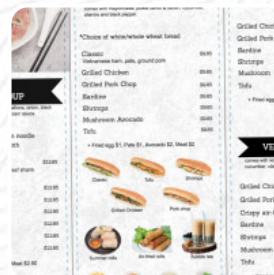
... with vegetables, pickled carrot and cucumber, cilantro and black pepper

Choice of white/whole wheat bread

Classic $4.95
Vietnamese ham, pate, ground pork
Grilled Chicken $4.95
Grilled Pork Chop $4.95
Sardine $4.95
Shrimps $4.95
Mushroom Avocado $4.95
Tofu $4.95

• Fried egg $1, Pate $1, Avocado $2, Meat $2

Classic
Tofu
Shrimps
Grilled Chicken
Pork chop
Summer rolls
Bubble tea

UP

noodle
ith
ed
ef shank
$12.95
$12.95
$12.95
$12.95
$12.95
$12.95

Grilled Chi
Grilled Por
Sardine
Shrimps
Mushroom
Tofu
• Fried egg

VE
comes with
cucumber, pickl

Grilled Chi
Grilled Pork
Crispy sir
Sardine
Shrimps
Mushroom
Tofu